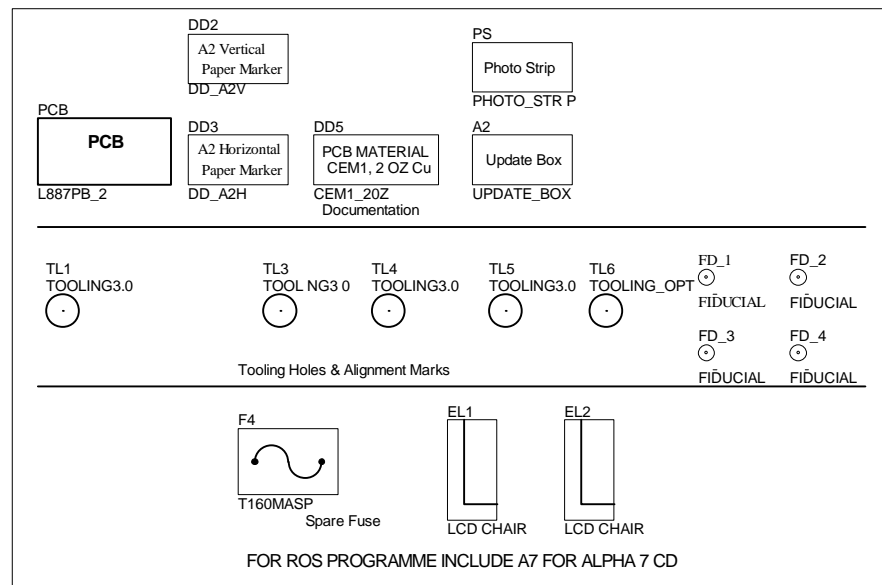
DD2
A2 Vertical Paper Marker
DD_A2V

PS
Photo Strip
PHOTO_STR P

PCB
PCB
L887PB_2

DD3
A2 Horizontal Paper Marker
DD_A2H

DD5
PCB MATERIAL CEM1, 2 OZ Cu
CEM1_20Z
Documentation

A2
Update Box
UPDATE_BOX

TL1
TOOLING3.0

TL3
TOOL NG3 0

TL4
TOOLING3.0

TL5
TOOLING3.0

TL6
TOOLING_OPT

FD_1
FIĎUCIAL

FD_2
FIĎUCIAL

FD_3
FIĎUCIAL

FD_4
FIĎUCIAL

Tooling Holes & Alignment Marks

F4
T160MASP
Spare Fuse

EL1
LCD CHAIR

EL2
LCD CHAIR

FOR ROS PROGRAMME INCLUDE A7 FOR ALPHA 7 CD